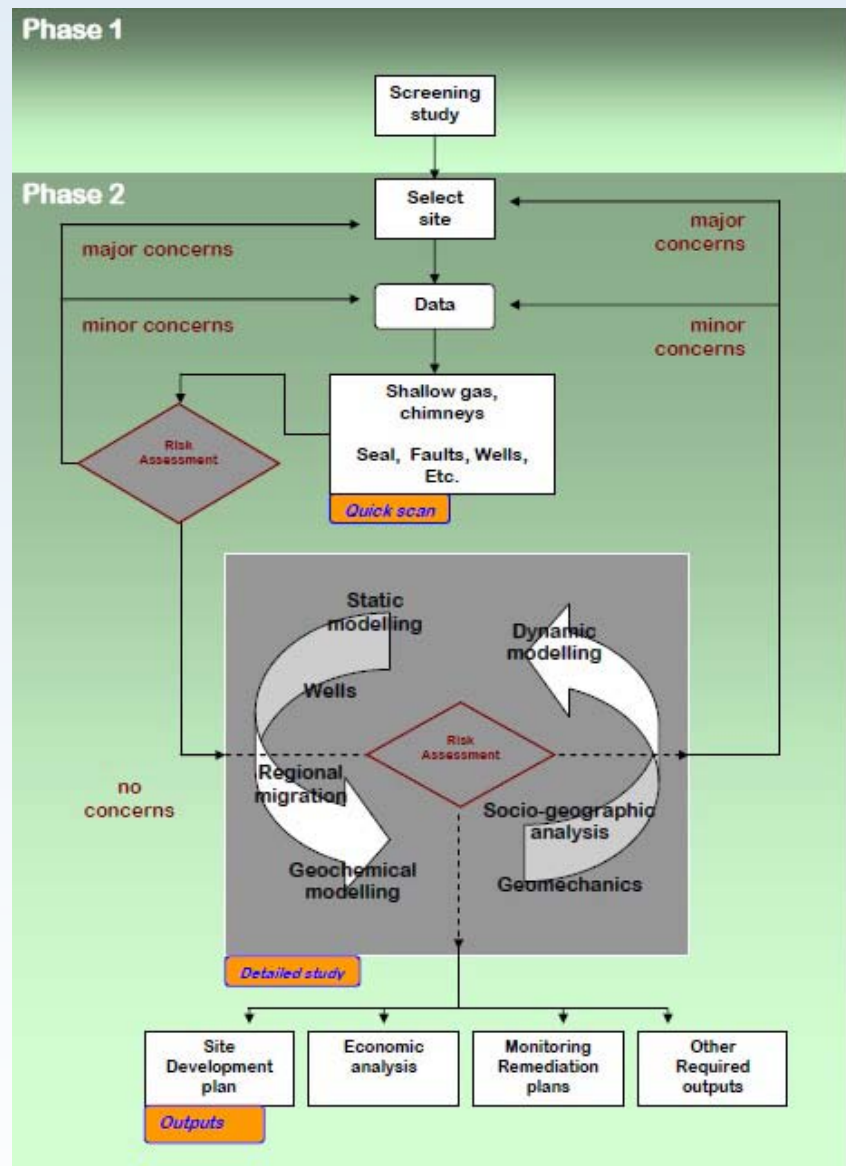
Phase 1

Screening study

Phase 2

Select site

major concerns

major concerns

Data

minor concerns

minor concerns

Risk Assessment

Shallow gas, chimneys

Seal, Faults, Wells, Etc.

Quick scan

Static modelling

Dynamic modelling

Wells

Risk Assessment

Regional migration

no concerns

Socio-geographic analysis

Geochemical modelling

Geomechanics

Detailed study

Site Development plan

Economic analysis

Monitoring Remediation plans

Other Required outputs

Outputs